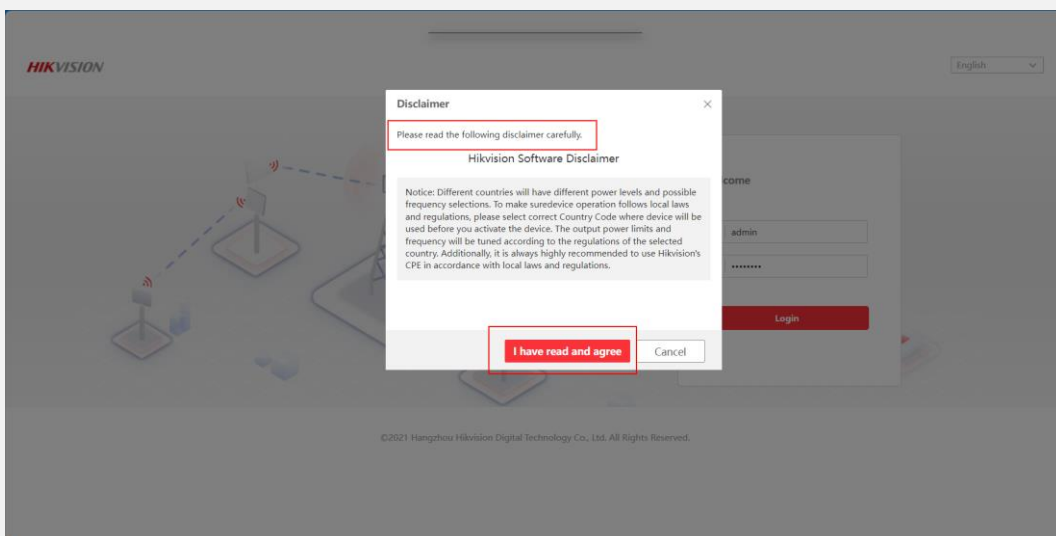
HIKVISION

English

Disclaimer

×

Please read the following disclaimer carefully.

Hikvision Software Disclaimer

Notice: Different countries will have different power levels and possible frequency selections. To make suredevice operation follows local laws and regulations, please select correct Country Code where device will be used before you activate the device. The output power limits and frequency will be tuned according to the regulations of the selected country. Additionally, it is always highly recommended to use Hikvision's CPE in accordance with local laws and regulations.

I have read and agree

Cancel

come

admin

••••••••

Login

©2021 Hangzhou Hikvision Digital Technology Co., Ltd. All Rights Reserved.